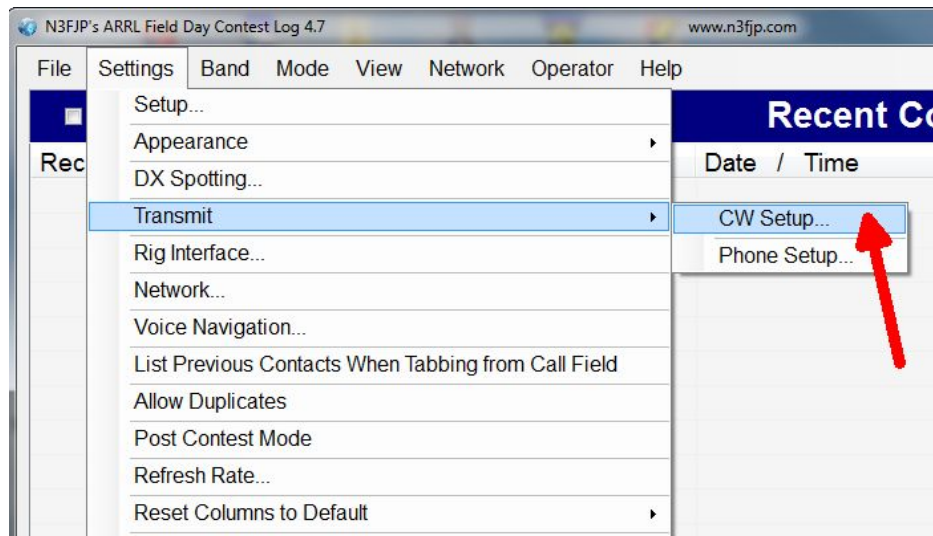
N3FJP's ARRL Field Day Contest Log 4.7 www.n3fjp.com

File Settings Band Mode View Network Operator Help

Recent Co

Rec

Date / Time

Setup...
Appearance
DX Spotting...
Transmit
Rig Interface...
Network...
Voice Navigation...
List Previous Contacts When Tabbing from Call Field
Allow Duplicates
Post Contest Mode
Refresh Rate...
Reset Columns to Default

CW Setup...
Phone Setup...